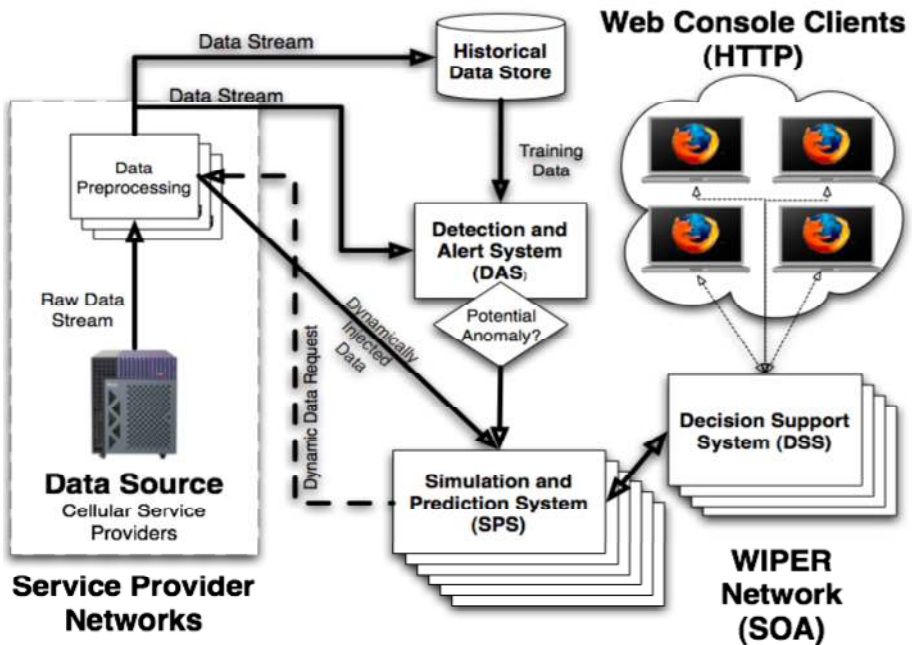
Data Stream

Historical Data Store

Web Console Clients (HTTP)

Data Stream

Data Preprocessing

Training Data

Detection and Alert System (DAS)

Raw Data Stream

Dynamically Injected Data

Dynamic Data Request

Potential Anomaly?

Decision Support System (DSS)

Data Source
Cellular Service Providers

Simulation and Prediction System (SPS)

Service Provider Networks

WIPER Network (SOA)